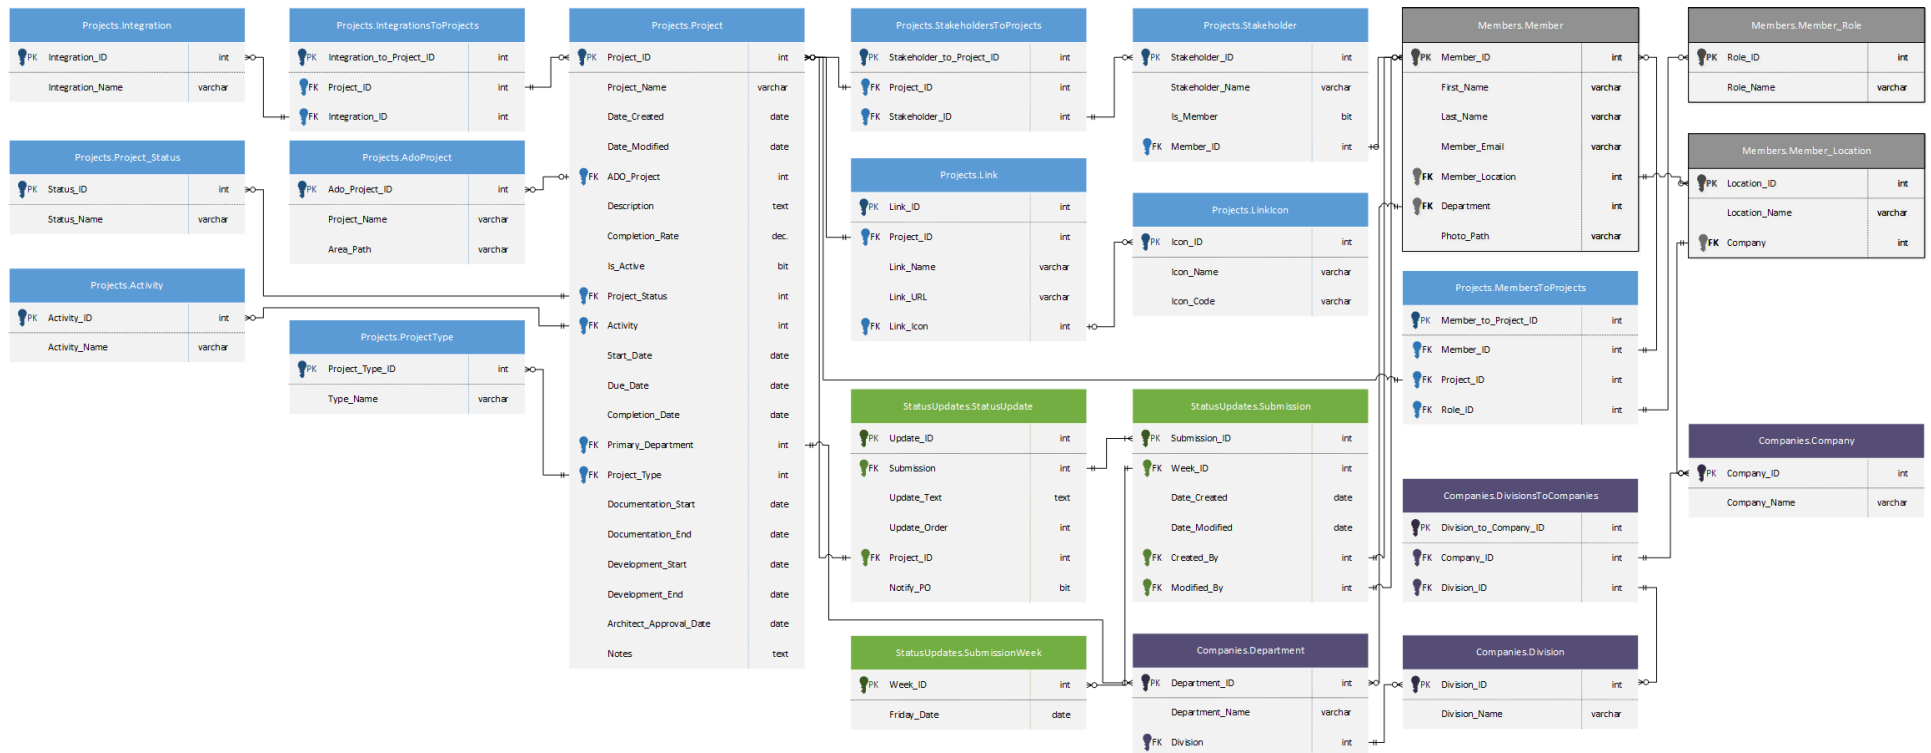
Projects.Integration

| | | |
|---|---|---|
| PK | Integration_ID | int |
| | Integration_Name | varchar |

Projects.Project_Status

| | | |
|---|---|---|
| PK | Status_ID | int |
| | Status_Name | varchar |

Projects.Activity

| | | |
|---|---|---|
| PK | Activity_ID | int |
| | Activity_Name | varchar |

Projects.IntegrationsToProjects

| | | |
|---|---|---|
| PK | Integration_to_Project_ID | int |
| FK | Project_ID | int |
| FK | Integration_ID | int |

Projects.AdoProject

| | | |
|---|---|---|
| PK | Ado_Project_ID | int |
| | Project_Name | varchar |
| | Area_Path | varchar |

Projects.ProjectType

| | | |
|---|---|---|
| PK | Project_Type_ID | int |
| | Type_Name | varchar |

Projects.Project

| | | |
|---|---|---|
| PK | Project_ID | int |
| | Project_Name | varchar |
| | Date_Created | date |
| | Date_Modified | date |
| FK | ADO_Project | int |
| | Description | text |
| | Completion_Rate | dec. |
| | Is_Active | bit |
| FK | Project_Status | int |
| FK | Activity | int |
| | Start_Date | date |
| | Due_Date | date |
| | Completion_Date | date |
| FK | Primary_Department | int |
| FK | Project_Type | int |
| | Documentation_Start | date |
| | Documentation_End | date |
| | Development_Start | date |
| | Development_End | date |
| | Architect_Approval_Date | date |
| | Notes | text |

Projects.StakeholdersToProjects

| | | |
|---|---|---|
| PK | Stakeholder_to_Project_ID | int |
| FK | Project_ID | int |
| FK | Stakeholder_ID | int |

Projects.Link

| | | |
|---|---|---|
| PK | Link_ID | int |
| FK | Project_ID | int |
| | Link_Name | varchar |
| | Link_URL | varchar |
| FK | Link_Icon | int |

StatusUpdates.StatusUpdate

| | | |
|---|---|---|
| PK | Update_ID | int |
| FK | Submission | int |
| | Update_Text | text |
| | Update_Order | int |
| FK | Project_ID | int |
| | Notify_PO | bit |

StatusUpdates.SubmissionWeek

| | | |
|---|---|---|
| PK | Week_ID | int |
| | Friday_Date | date |

Projects.Stakeholder

| | | |
|---|---|---|
| PK | Stakeholder_ID | int |
| | Stakeholder_Name | varchar |
| | Is_Member | bit |
| FK | Member_ID | int |

Projects.LinkIcon

| | | |
|---|---|---|
| PK | Icon_ID | int |
| | Icon_Name | varchar |
| | Icon_Code | varchar |

StatusUpdates.Submission

| | | |
|---|---|---|
| PK | Submission_ID | int |
| FK | Week_ID | int |
| | Date_Created | date |
| | Date_Modified | date |
| FK | Created_By | int |
| FK | Modified_By | int |

Companies.Department

| | | |
|---|---|---|
| PK | Department_ID | int |
| | Department_Name | varchar |
| FK | Division | int |

Members.Member

| | | |
|---|---|---|
| PK | Member_ID | int |
| | First_Name | varchar |
| | Last_Name | varchar |
| | Member_Email | varchar |
| FK | Member_Location | int |
| FK | Department | int |
| | Photo_Path | varchar |

Projects.MembersToProjects

| | | |
|---|---|---|
| PK | Member_to_Project_ID | int |
| FK | Member_ID | int |
| FK | Project_ID | int |
| FK | Role_ID | int |

Companies.DivisionsToCompanies

| | | |
|---|---|---|
| PK | Division_to_Company_ID | int |
| FK | Company_ID | int |
| FK | Division_ID | int |

Companies.Division

| | | |
|---|---|---|
| PK | Division_ID | int |
| | Division_Name | varchar |

Members.Member_Role

| | | |
|---|---|---|
| PK | Role_ID | int |
| | Role_Name | varchar |

Members.Member_Location

| | | |
|---|---|---|
| PK | Location_ID | int |
| | Location_Name | varchar |
| FK | Company | int |

Companies.Company

| | | |
|---|---|---|
| PK | Company_ID | int |
| | Company_Name | varchar |